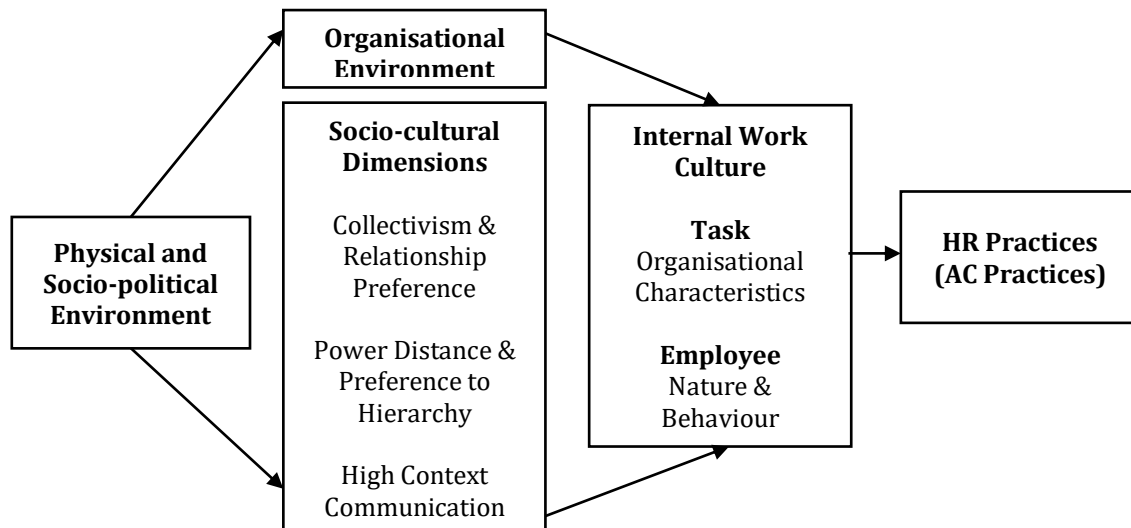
Organisational Environment

Physical and Socio-political Environment

Socio-cultural Dimensions

Collectivism & Relationship Preference

Power Distance & Preference to Hierarchy

High Context Communication

Internal Work Culture

Task
Organisational Characteristics

Employee
Nature & Behaviour

HR Practices (AC Practices)